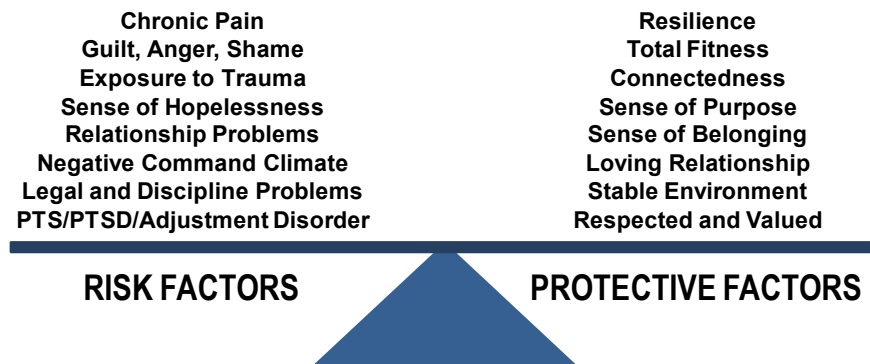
Chronic Pain
Guilt, Anger, Shame
Exposure to Trauma
Sense of Hopelessness
Relationship Problems
Negative Command Climate
Legal and Discipline Problems
PTS/PTSD/Adjustment Disorder

RISK FACTORS

Resilience
Total Fitness
Connectedness
Sense of Purpose
Sense of Belonging
Loving Relationship
Stable Environment
Respected and Valued

PROTECTIVE FACTORS